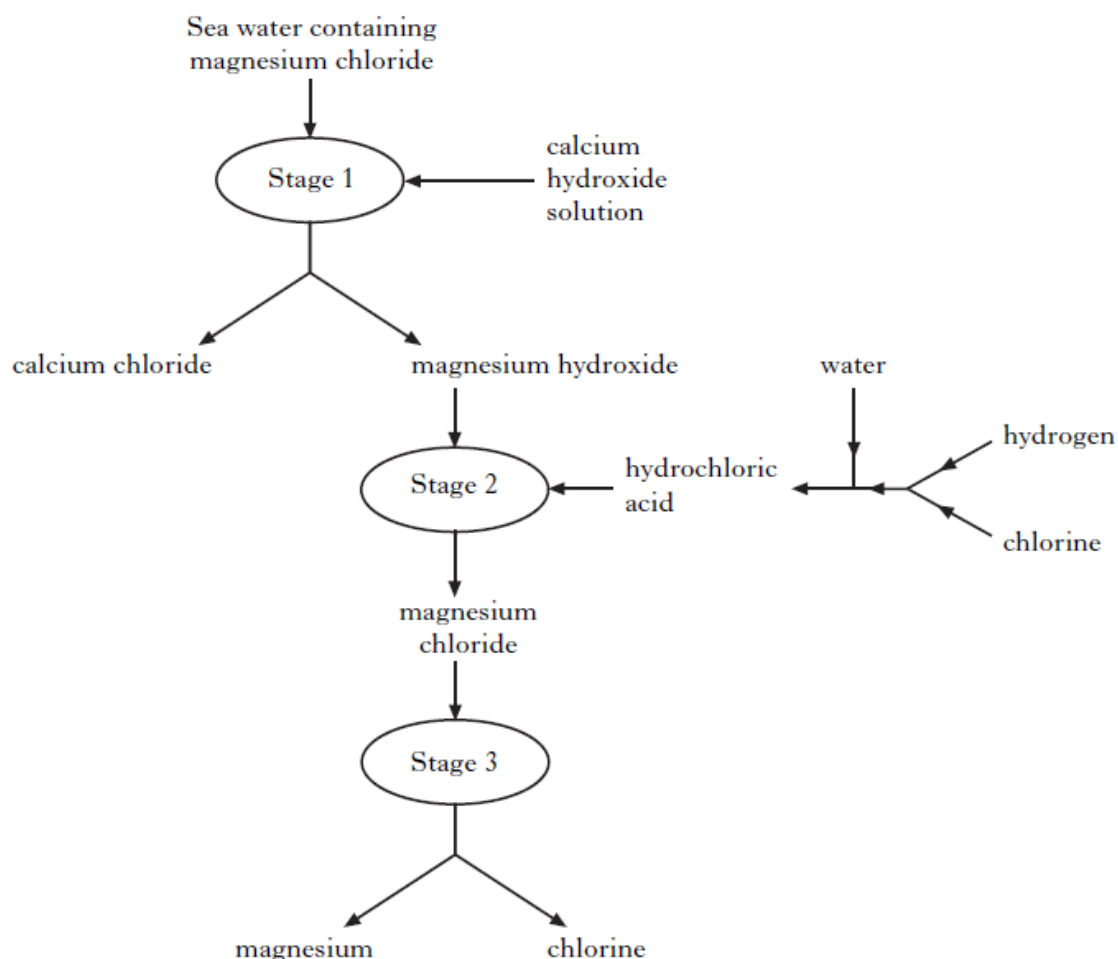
Sea water containing magnesium chloride

Stage 1

calcium hydroxide solution

calcium chloride

magnesium hydroxide

water

hydrogen

Stage 2

hydrochloric acid

chlorine

magnesium chloride

Stage 3

magnesium

chlorine